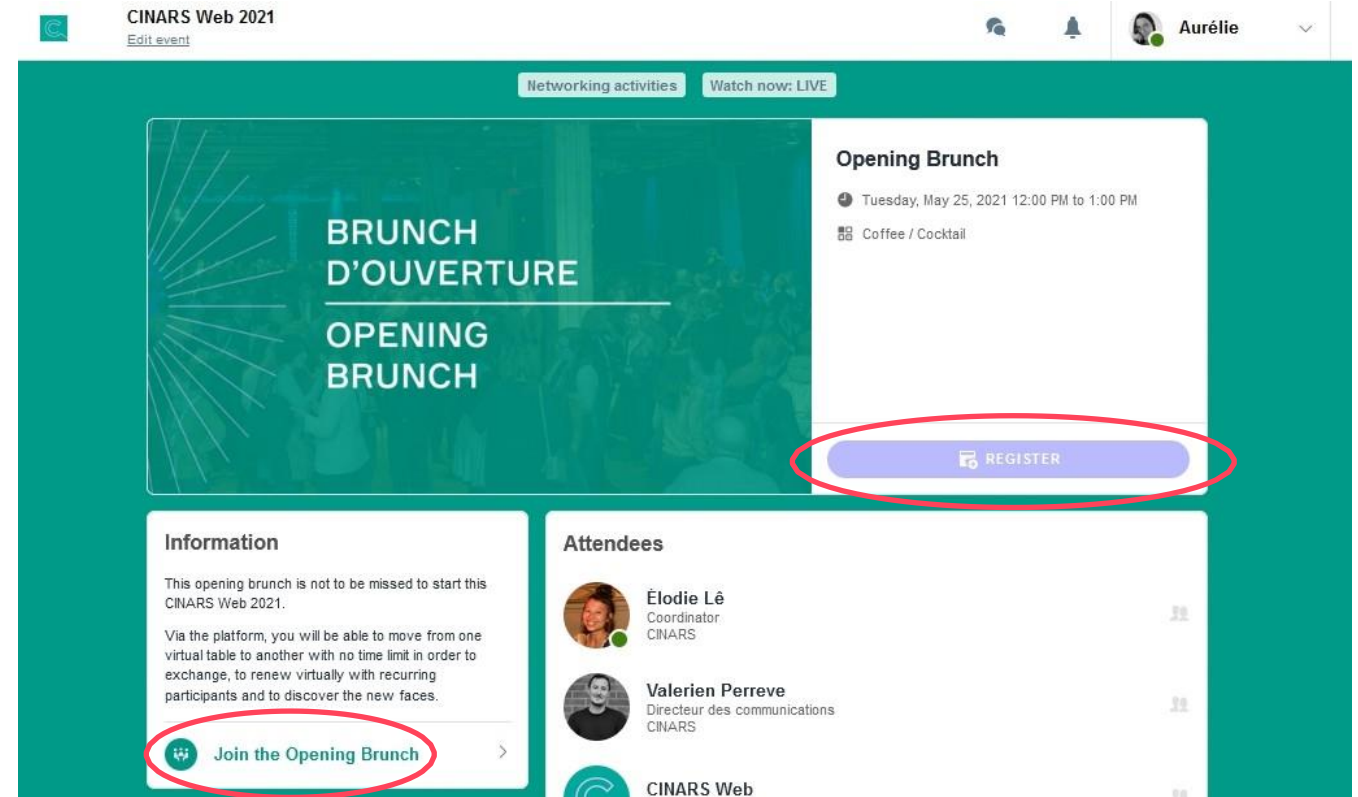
CINARS Web 2021
Edit event

Aurélie

Networking activities
Watch now: LIVE

BRUNCH D'OUVERTURE

OPENING BRUNCH

Opening Brunch

Tuesday, May 25, 2021 12:00 PM to 1:00 PM

Coffee / Cocktail

REGISTER

Information

This opening brunch is not to be missed to start this CINARS Web 2021.

Via the platform, you will be able to move from one virtual table to another with no time limit in order to exchange, to renew virtually with recurring participants and to discover the new faces.

Join the Opening Brunch

Attendees

Èlodie Lê
Coordinator
CINARS

Valerien Perreve
Directeur des communications
CINARS

CINARS Web